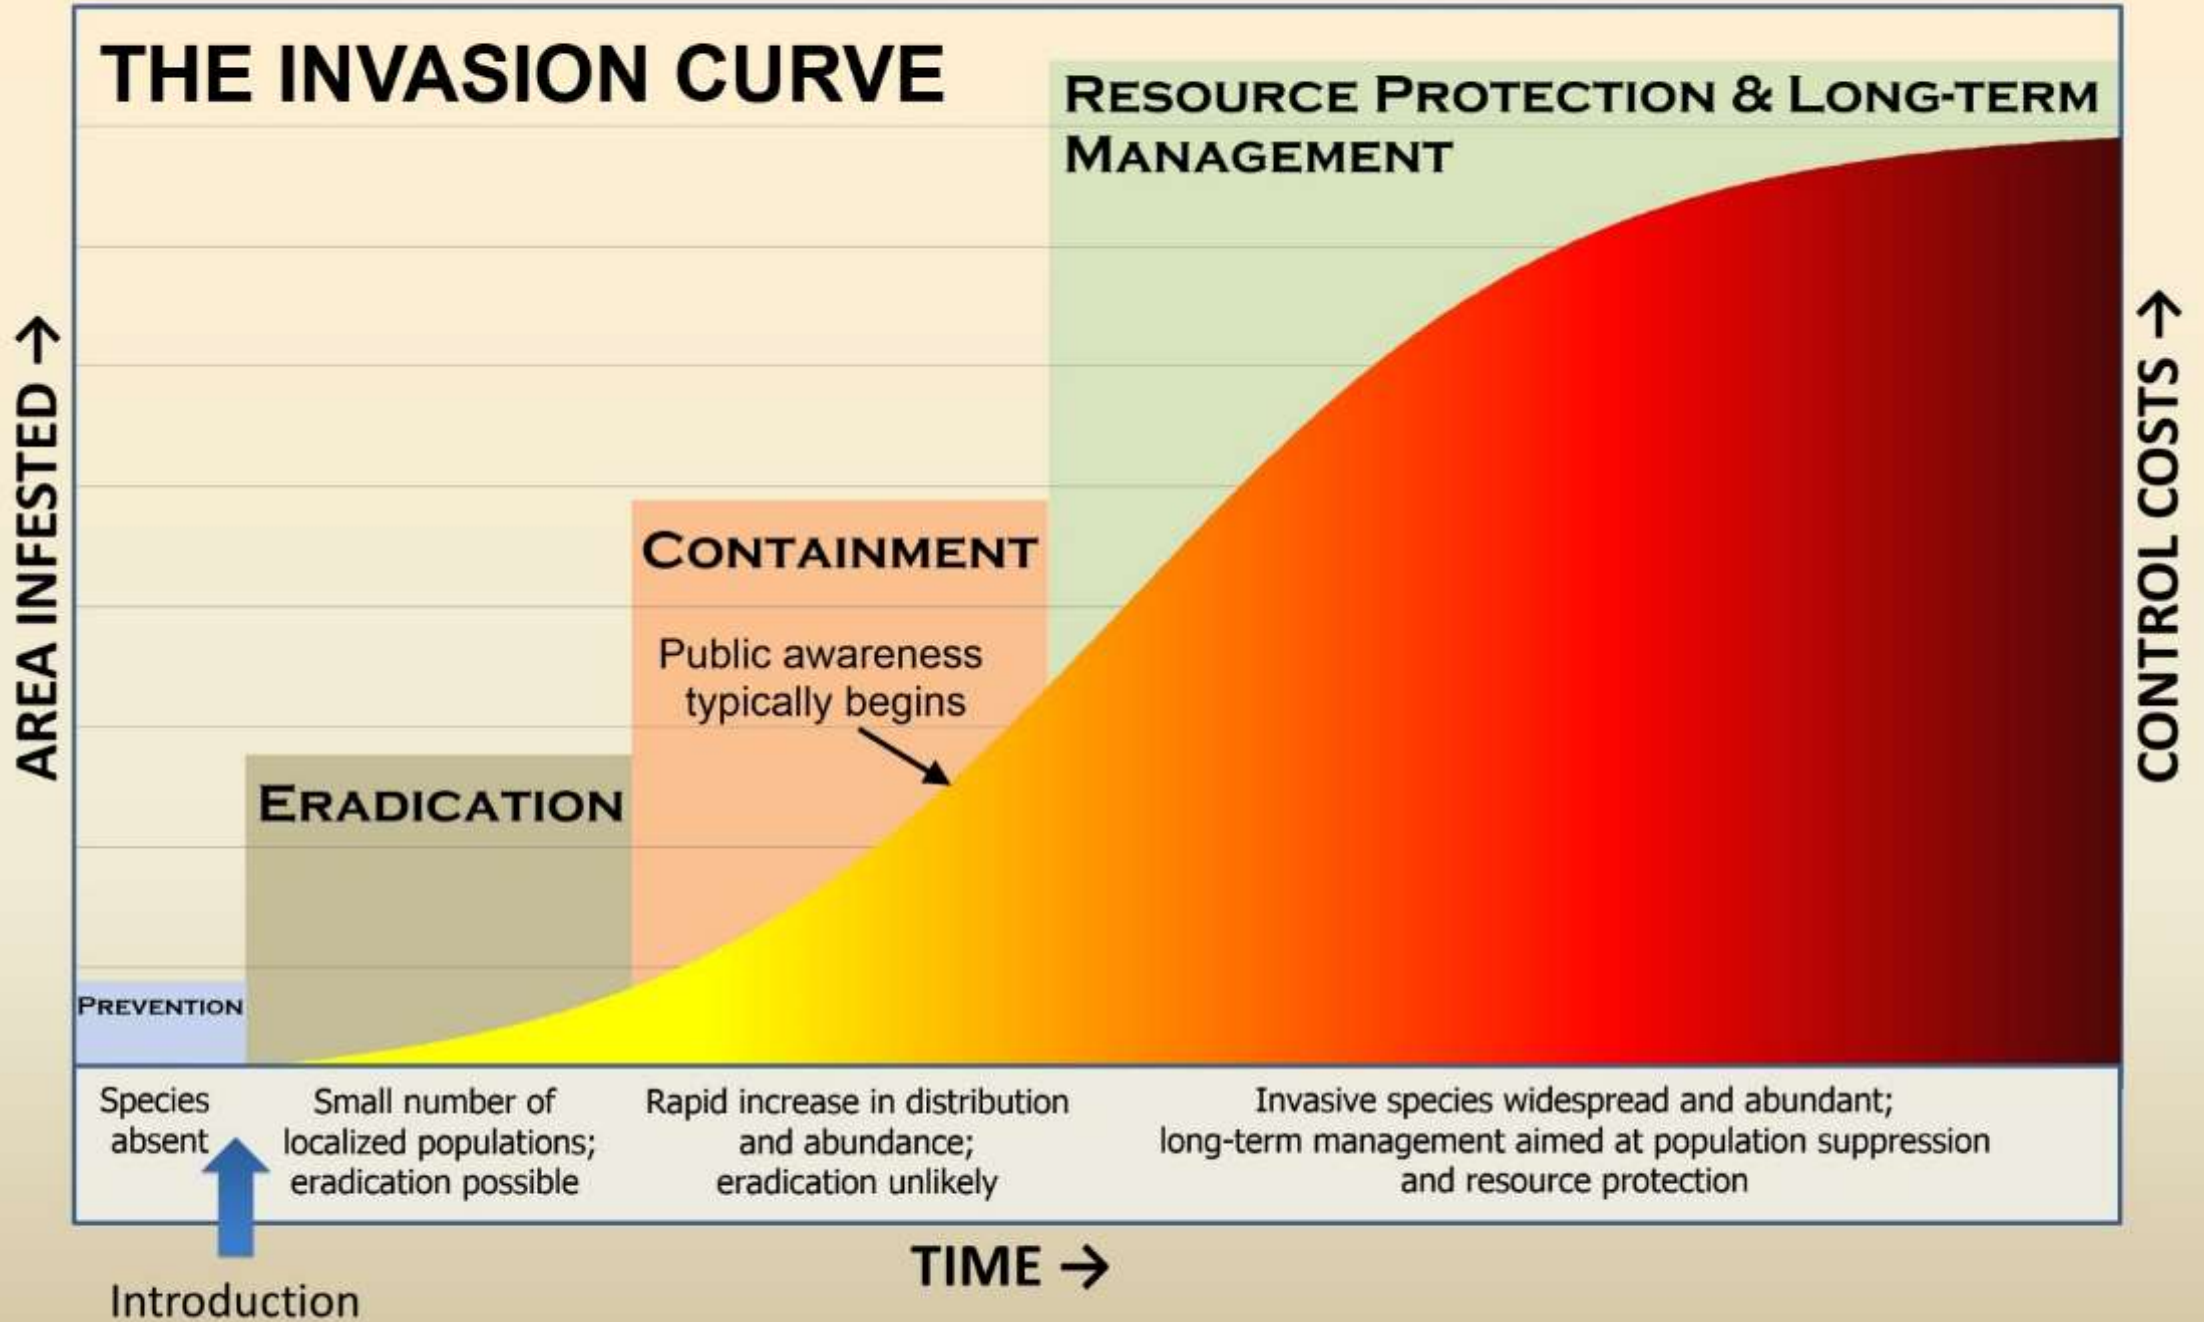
THE INVASION CURVE

RESOURCE PROTECTION & LONG-TERM MANAGEMENT

CONTAINMENT

Public awareness typically begins

ERADICATION

PREVENTION

AREA INFESTED →

CONTROL COSTS →

Species absent

Small number of localized populations; eradication possible

Rapid increase in distribution and abundance; eradication unlikely

Invasive species widespread and abundant; long-term management aimed at population suppression and resource protection

TIME →

Introduction